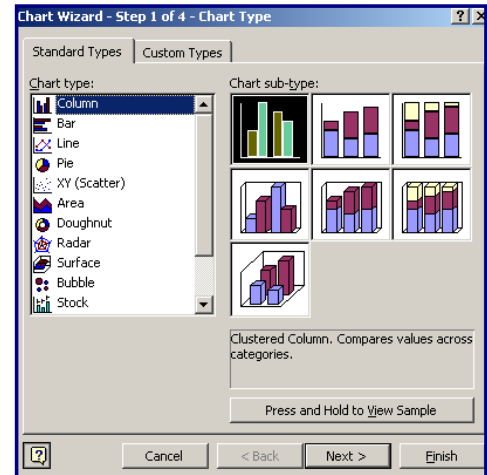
Chart Wizard - Step 1 of 4 - Chart Type

? X

Standard Types | Custom Types

Chart type:

Column
Bar
Line
Pie
XY (Scatter)
Area
Doughnut
Radar
Surface
Bubble
Stock

Chart sub-type:

Clustered Column. Compares values across categories.

Press and Hold to View Sample

Cancel | < Back | Next > | Finish